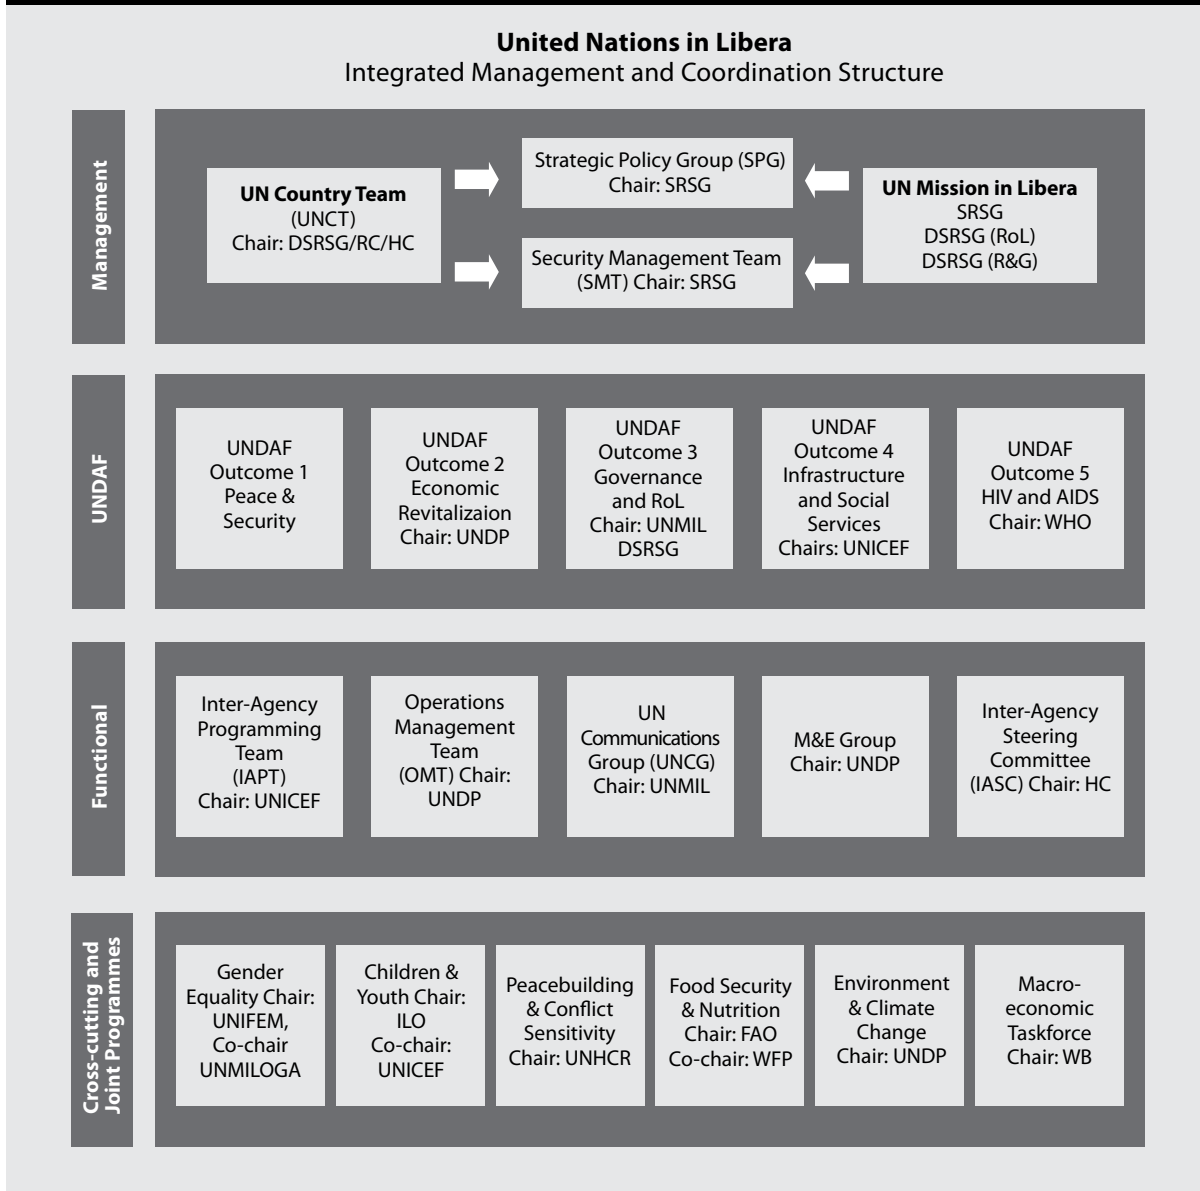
**United Nations in Libera**
Integrated Management and Coordination Structure

Management

**UN Country Team** (UNCT) Chair: DSRSG/RC/HC

Strategic Policy Group (SPG) Chair: SRSG

Security Management Team (SMT) Chair: SRSG

**UN Mission in Libera** SRSG DSRSG (RoL) DSRSG (R&G)

UNDAF

UNDAF Outcome 1 Peace & Security

UNDAF Outcome 2 Economic Revitalizaion Chair: UNDP

UNDAF Outcome 3 Governance and RoL Chair: UNMIL DSRSG

UNDAF Outcome 4 Infrastructure and Social Services Chairs: UNICEF

UNDAF Outcome 5 HIV and AIDS Chair: WHO

Functional

Inter-Agency Programming Team (IAPT) Chair: UNICEF

Operations Management Team (OMT) Chair: UNDP

UN Communications Group (UNCG) Chair: UNMIL

M&E Group Chair: UNDP

Inter-Agency Steering Committee (IASC) Chair: HC

Cross-cutting and Joint Programmes

Gender Equality Chair: UNIFEM, Co-chair UNMILOGA

Children & Youth Chair: ILO Co-chair: UNICEF

Peacebuilding & Conflict Sensitivity Chair: UNHCR

Food Security & Nutrition Chair: FAO Co-chair: WFP

Environment & Climate Change Chair: UNDP

Macro-economic Taskforce Chair: WB